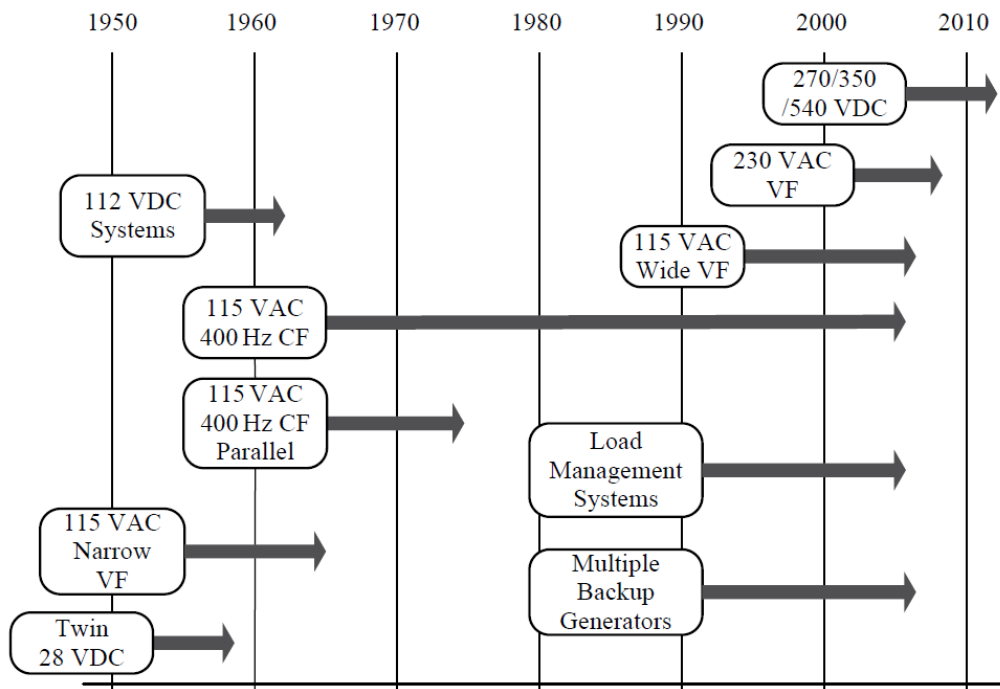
1950 1960 1970 1980 1990 2000 2010

270/350 /540 VDC

230 VAC VF

112 VDC Systems

115 VAC Wide VF

115 VAC 400 Hz CF

115 VAC 400 Hz CF Parallel

Load Management Systems

115 VAC Narrow VF

Multiple Backup Generators

Twin 28 VDC